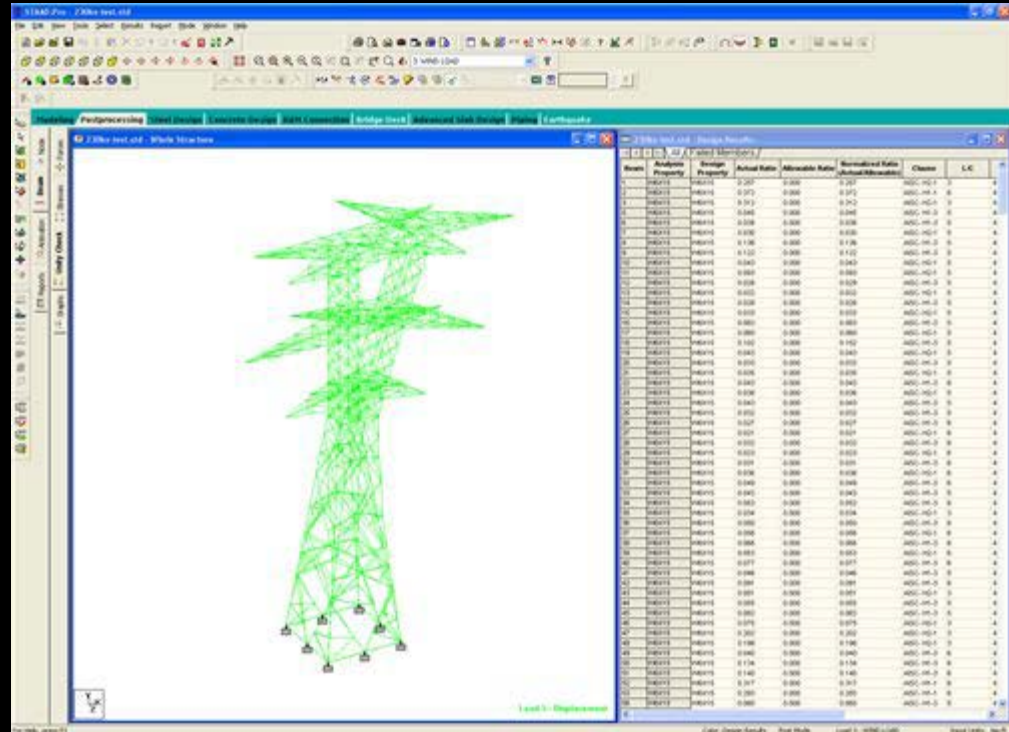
STAAD.Pro - 230kv test.std

File Edit View Tools Select Results Report Mode Window Help

3: WIND LOAD

Modeling Postprocessing Steel Design Concrete Design RAM Connection Bridge Deck Advanced Slab Design Piping Earthquake

230kv test.std - Whole Structure

Load 3 : Displacement

230kv test.std - Design Results

All Failed Members

| Beam | Analysis Property | Design Property | Actual Ratio | Allowable Ratio | Normalized Ratio (Actual/Allowable) | Clause | L/C |
|---|---|---|---|---|---|---|---|
| 1 | W6X15 | W6X15 | 0.257 | 0.000 | 0.257 | AISC-H2-1 | 3 |
| 2 | W6X15 | W6X15 | 0.372 | 0.000 | 0.372 | AISC-H1-1 | 6 |
| 3 | W6X15 | W6X15 | 0.313 | 0.000 | 0.313 | AISC-H2-1 | 3 |
| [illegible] | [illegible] | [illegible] | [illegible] | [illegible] | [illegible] | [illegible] | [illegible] |

Beam Unity Check Graphs Forces Stresses Animation DT Reports Node

Design Results Post Mode Load 3 : WIND LOAD Input Units : kip-ft